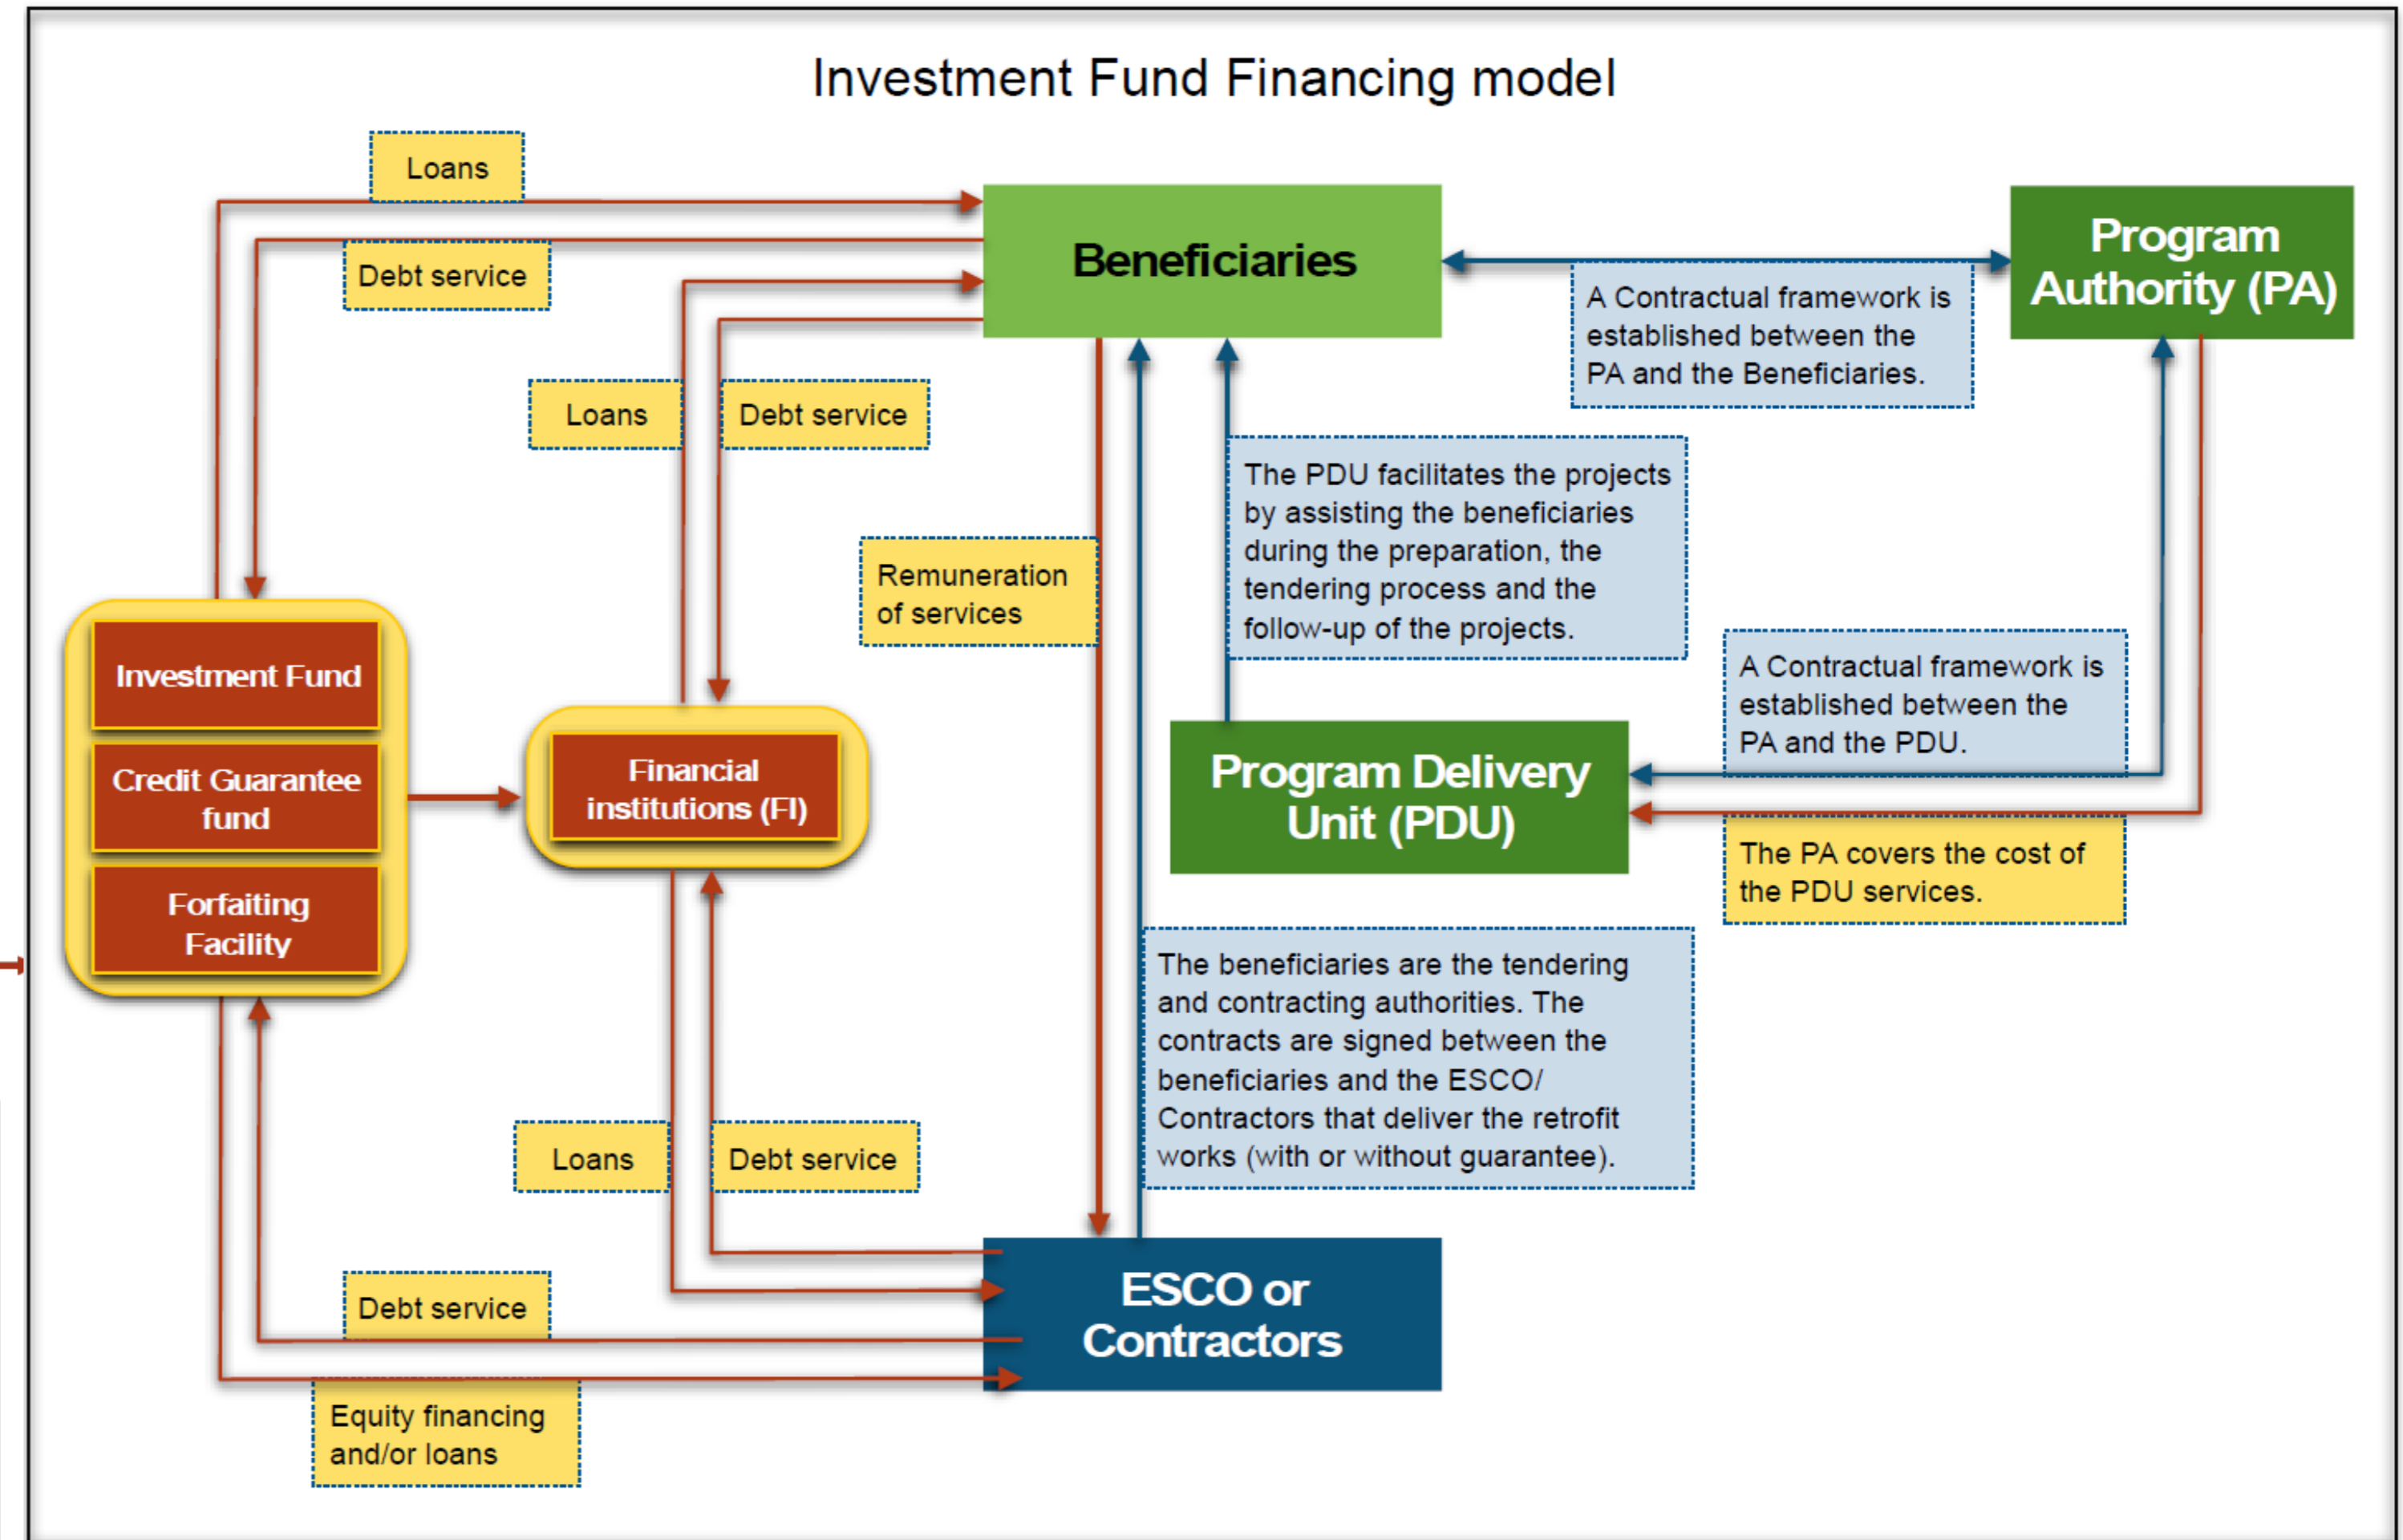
Investment Fund Financing model

Loans

Debt service

Beneficiaries

Program Authority (PA)

A Contractual framework is established between the PA and the Beneficiaries.

Loans

Debt service

The PDU facilitates the projects by assisting the beneficiaries during the preparation, the tendering process and the follow-up of the projects.

Remuneration of services

A Contractual framework is established between the PA and the PDU.

Investment Fund

Credit Guarantee fund

Forfaiting Facility

Financial institutions (FI)

Program Delivery Unit (PDU)

The PA covers the cost of the PDU services.

The beneficiaries are the tendering and contracting authorities. The contracts are signed between the beneficiaries and the ESCO/ Contractors that deliver the retrofit works (with or without guarantee).

Loans

Debt service

Debt service

ESCO or Contractors

Equity financing and/or loans